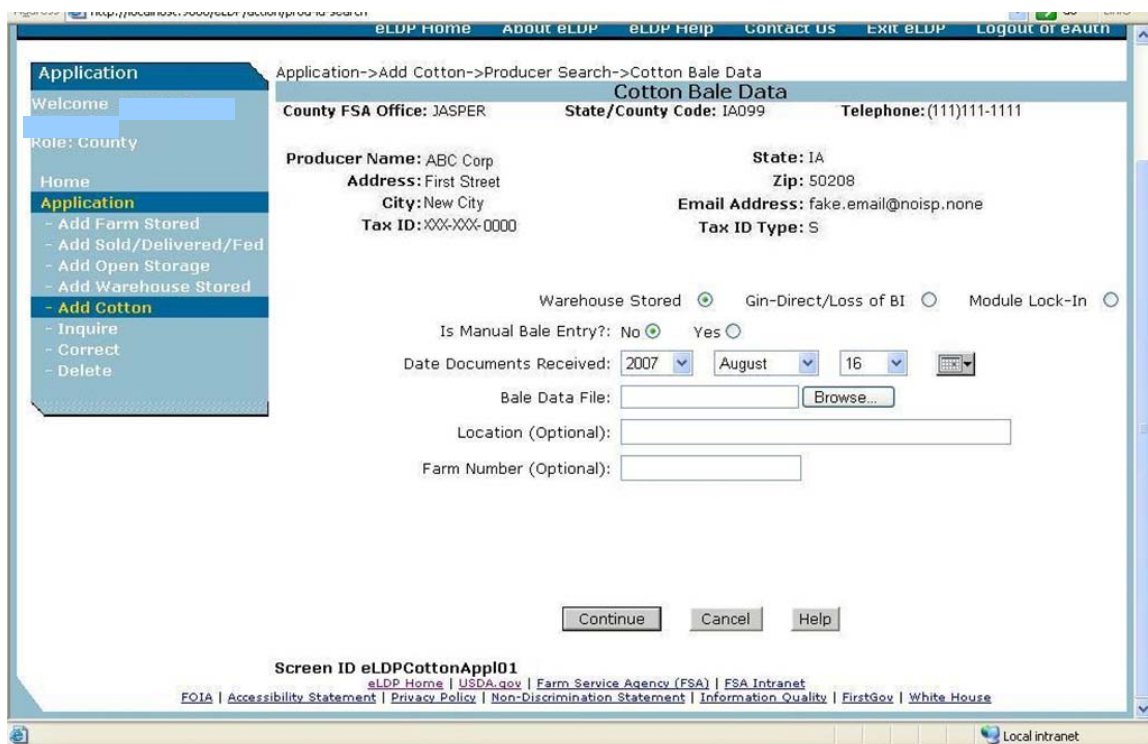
http://localhost:9080/eLDP/action/prod-id-search

eLDP Home About eLDP eLDP Help Contact Us Exit eLDP Logout of eAuth

Application
Welcome
Role: County

Home
Application
- Add Farm Stored
- Add Sold/Delivered/Fed
- Add Open Storage
- Add Warehouse Stored
- Add Cotton
- Inquire
- Correct
- Delete

Application->Add Cotton->Producer Search->Cotton Bale Data

Cotton Bale Data

County FSA Office: JASPER State/County Code: IA099 Telephone: (111)111-1111

Producer Name: ABC Corp
Address: First Street
City: New City
Tax ID: XXX-XXX-0000

State: IA
Zip: 50208
Email Address: fake.email@noisp.none
Tax ID Type: S

Warehouse Stored Gin-Direct/Loss of BI Module Lock-In

Is Manual Bale Entry?: No Yes

Date Documents Received: 2007 August 16

Bale Data File: Browse...

Location (Optional):

Farm Number (Optional):

Continue Cancel Help

Screen ID eLDPCottonAppl01

eLDP Home | USDA.gov | Farm Service Agency (FSA) | FSA Intranet
FOIA | Accessibility Statement | Privacy Policy | Non-Discrimination Statement | Information Quality | FirstGov | White House

Local intranet